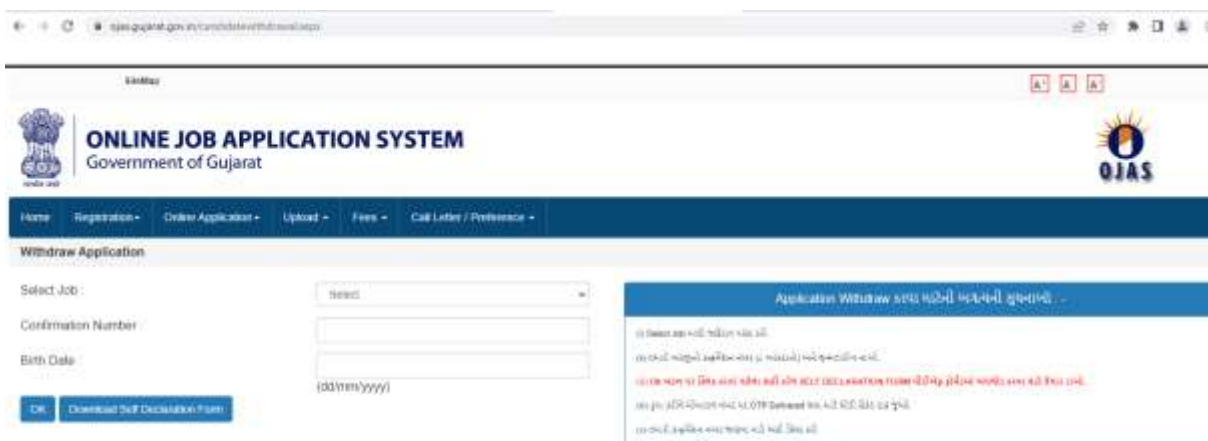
ojas.gujarat.gov.in/candidatewithdrawal.aspx

SiteMap

A+ A A-

ONLINE JOB APPLICATION SYSTEM
Government of Gujarat

OJAS

Home Registration ▾ Online Application ▾ Upload ▾ Fees ▾ Call Letter / Preference ▾

Withdraw Application

Select Job : Select

Confirmation Number :

Birth Date :

(dd/mm/yyyy)

OK Download Self Declaration Form

Application Withdraw કરવા માટેની અગત્યની સુચનાઓ .

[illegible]

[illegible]

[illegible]

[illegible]

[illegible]